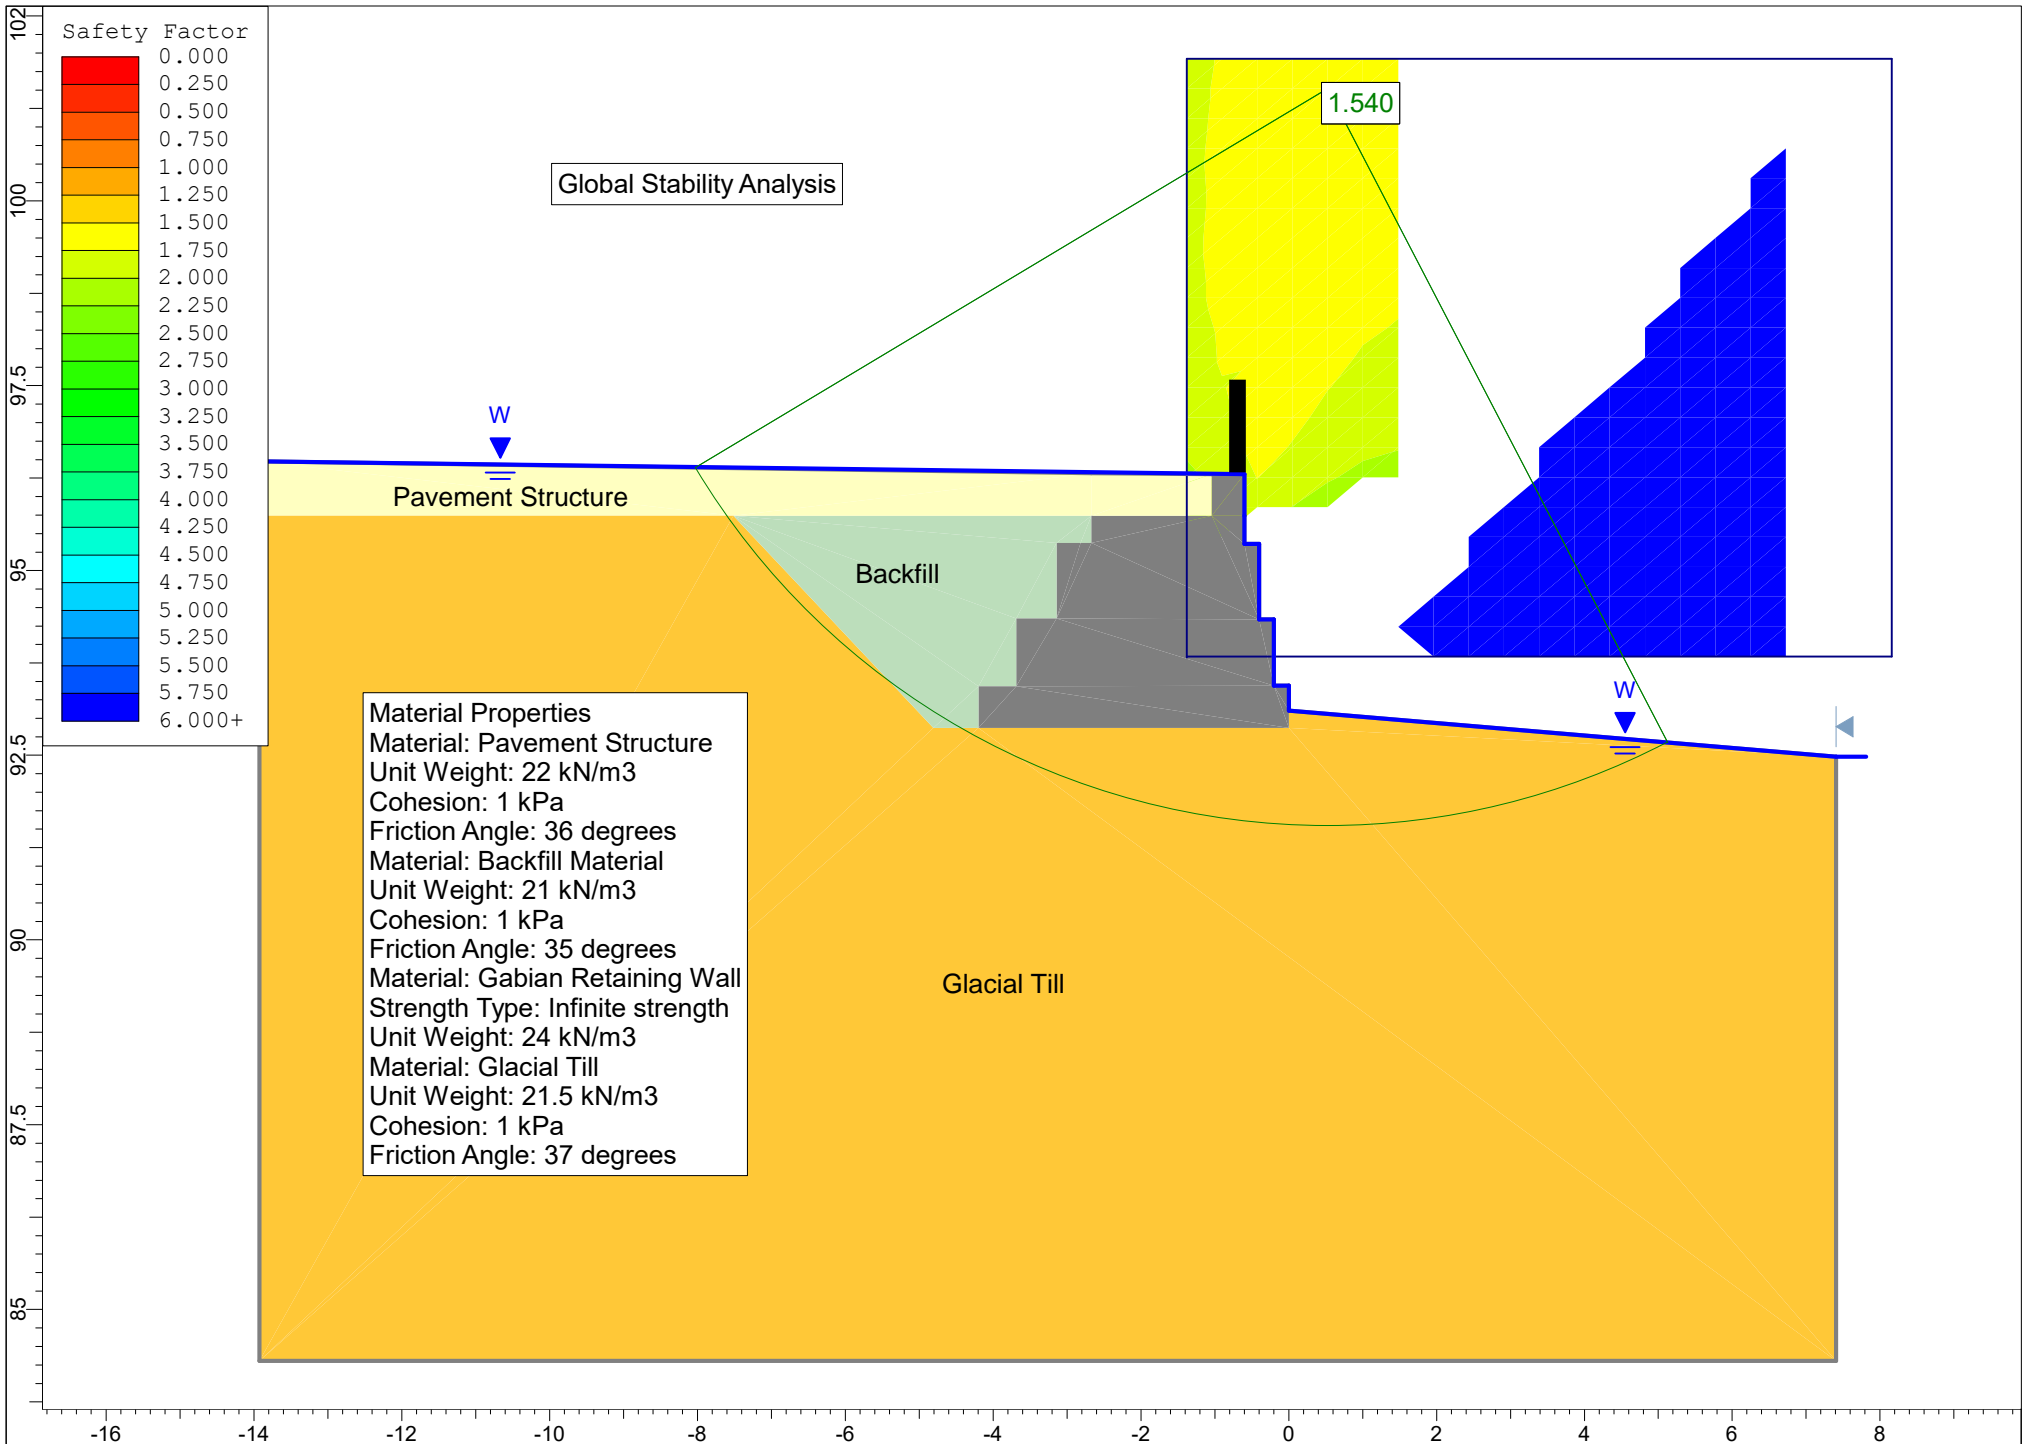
Safety Factor
0.000
0.250
0.500
0.750
1.000
1.250
1.500
1.750
2.000
2.250
2.500
2.750
3.000
3.250
3.500
3.750
4.000
4.250
4.500
4.750
5.000
5.250
5.500
5.750
6.000+

Global Stability Analysis

1.540

W

W

Pavement Structure

Backfill

Glacial Till

Material Properties
Material: Pavement Structure
Unit Weight: 22 kN/m3
Cohesion: 1 kPa
Friction Angle: 36 degrees
Material: Backfill Material
Unit Weight: 21 kN/m3
Cohesion: 1 kPa
Friction Angle: 35 degrees
Material: Gabian Retaining Wall
Strength Type: Infinite strength
Unit Weight: 24 kN/m3
Material: Glacial Till
Unit Weight: 21.5 kN/m3
Cohesion: 1 kPa
Friction Angle: 37 degrees

102
100
97.5
95
92.5
90
87.5
85

-16 -14 -12 -10 -8 -6 -4 -2 0 2 4 6 8